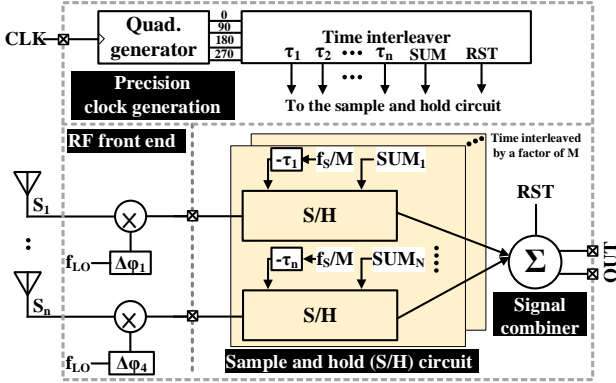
CLK

Quad. generator

0
90
180
270

Time interleaver

$\tau_1$ $\tau_2$ ••• $\tau_n$ SUM RST

•••

Precision clock generation

To the sample and hold circuit

RF front end

Time interleaved by a factor of M

$-\tau_1$ $f_S/M$ $SUM_1$

$S_1$

S/H

RST

:

$f_{LO}$ $\Delta\varphi_1$

$\Sigma$

OUT

$-\tau_n$ $f_S/M$ $SUM_N$

$S_n$

S/H

Signal combiner

$f_{LO}$ $\Delta\varphi_4$

Sample and hold (S/H) circuit